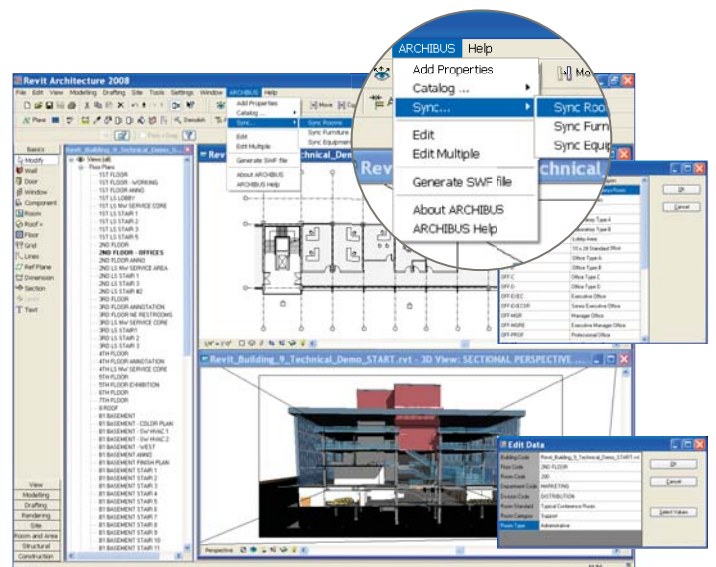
ARCHIBUS Help

Add Properties

Catalog ...

Sync...

Sync Roo

Sync Furn

Sync Equip

Edit

Edit Multiple

Generate SWF file

About ARCHIBUS

ARCHIBUS Help

Revit Architecture 2008

File Edit View Modelling Drafting Site Tools Settings Window ARCHIBUS Help

Add Properties
Catalog ...
Sync...
Edit
Edit Multiple
Generate SWF file
About ARCHIBUS
ARCHIBUS Help

Sync Rooms
Sync Furniture
Sync Equipment

Basics
Modify
Wall
Door
Window
Component
Room
Roof
Floor
Grid
Lines
Ref Plane
Dimension
Section
Text

Revit_Building_9_Technical_Demo_S...

Views (all)
Floor Plans
1ST FLOOR
1ST FLOOR - WORKING
1ST FLOOR ANNO
1ST LS LOBBY
1ST LS Mw SERVICE CORE
1ST LS STAIR 1
1ST LS STAIR 2
1ST LS STAIR 3
1ST LS STAIR 5
2ND FLOOR
2ND FLOOR - OFFICES
2ND FLOOR ANNO
2ND LS Mw SERVICE AREA
2ND LS STAIR 1
2ND LS STAIR 3
2ND LS STAIR #2
3RD FLOOR
3RD FLOOR ANNOTATION
3RD FLOOR NE RESTROOMS
3RD LS Mw SERVICE CORE
3RD LS STAIR 1
3RD LS STAIR 2
3RD LS STAIR 3
4TH FLOOR
4TH FLOOR ANNOTATION
4TH LS Mw SERVICE CORE
5TH FLOOR
5TH FLOOR EXHIBITION
6TH FLOOR
7TH FLOOR
8 ROOF
B1 BASEMENT
B1 BASEMENT - COLOR PLAN
B1 BASEMENT - Dw HVAC 1
B1 BASEMENT - Dw HVAC 2
B1 BASEMENT - WEST
B1 BASEMENT ANNO
B1 BASEMENT FINISH PLAN
B1 BASEMENT STAIR 1
B1 BASEMENT STAIR 2
B1 BASEMENT STAIR 3
B1 BASEMENT STAIR 4
B1 BASEMENT STAIR 5
B1 BASEMENT STAIR 6
B1 BASEMENT STAIR 7
B1 BASEMENT STAIR 8
B1 BASEMENT STAIR 9
B1 BASEMENT STAIR 10
B1 BASEMENT STAIR 11

View
Modelling
Drafting
Rendering
Site
Room and Area
Structural
Construction

Revit_Building_9_Technical_Demo_START.rvt - 3D View: SECTIONAL PERSPECTIVE

Perspective

Revit Technical

OK
Cancel

Doorway Type 4
Lobby Area
10 x 24 Standard Wkst
Office Type A
Office Type B
Office Type C
Office Type D
Executive Office
Senior Executive Office
Manager Office
Executive Manager Office
Professional Office

OFF-C
OFF-EXEC
OFF-EXECSR
OFF-MGR
OFF-MGRE
OFF-PROF

Edit Data

| Building Code | Revit_Building_9_Technical_Demo_START.rvt |
|---|---|
| Floor Code | 2ND FLOOR |
| Room Code | 200 |
| Department Code | MARKETING |
| Division Code | DISTRIBUTION |
| Room Standard | Typical Conference Room |
| Room Category | Support |
| Room Type | Administrative |

OK
Cancel
Select Values